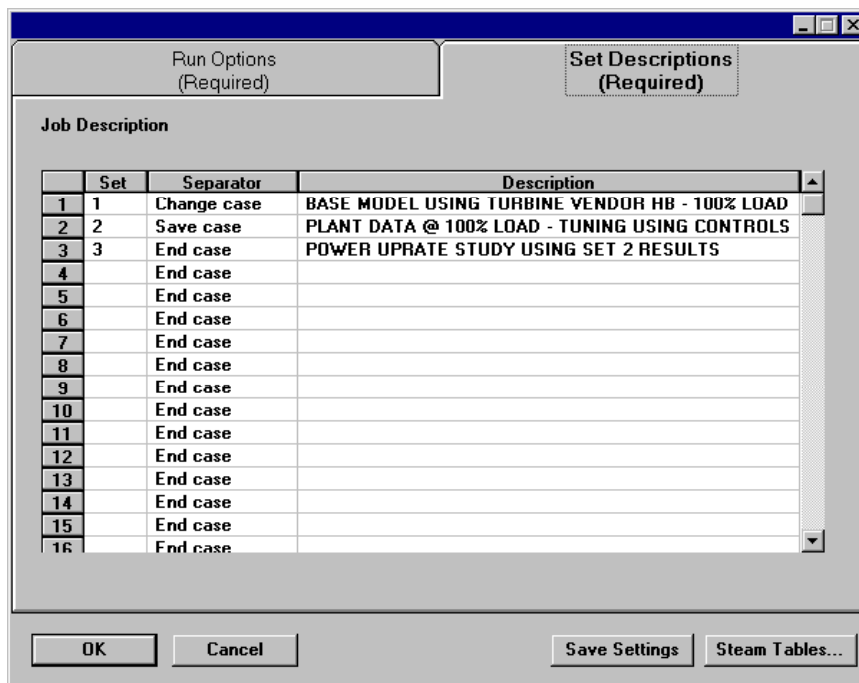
Run Options
(Required)

Set Descriptions
(Required)

Job Description

| | Set | Separator | Description |
|---|---|---|---|
| 1 | 1 | Change case | BASE MODEL USING TURBINE VENDOR HB - 100% LOAD |
| 2 | 2 | Save case | PLANT DATA @ 100% LOAD - TUNING USING CONTROLS |
| 3 | 3 | End case | POWER UPRATE STUDY USING SET 2 RESULTS |
| 4 | | End case | |
| 5 | | End case | |
| 6 | | End case | |
| 7 | | End case | |
| 8 | | End case | |
| 9 | | End case | |
| 10 | | End case | |
| 11 | | End case | |
| 12 | | End case | |
| 13 | | End case | |
| 14 | | End case | |
| 15 | | End case | |
| 16 | | End case | |

OK
Cancel
Save Settings
Steam Tables...